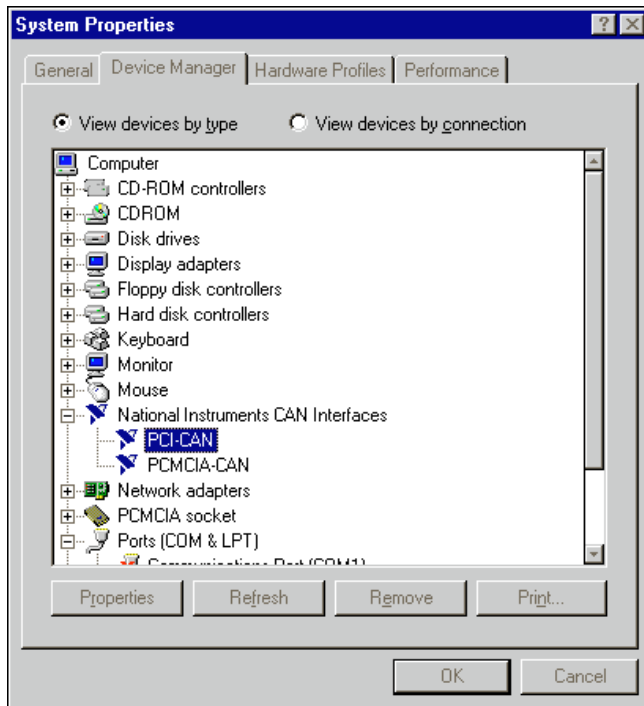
System Properties

? ×

General | Device Manager | Hardware Profiles | Performance

View devices by type

View devices by connection

Computer
CD-ROM controllers
CDROM
Disk drives
Display adapters
Floppy disk controllers
Hard disk controllers
Keyboard
Monitor
Mouse
National Instruments CAN Interfaces
PCI-CAN
PCMCIA-CAN
Network adapters
PCMCIA socket
Ports (COM & LPT)
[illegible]

Properties | Refresh | Remove | Print...

OK | Cancel